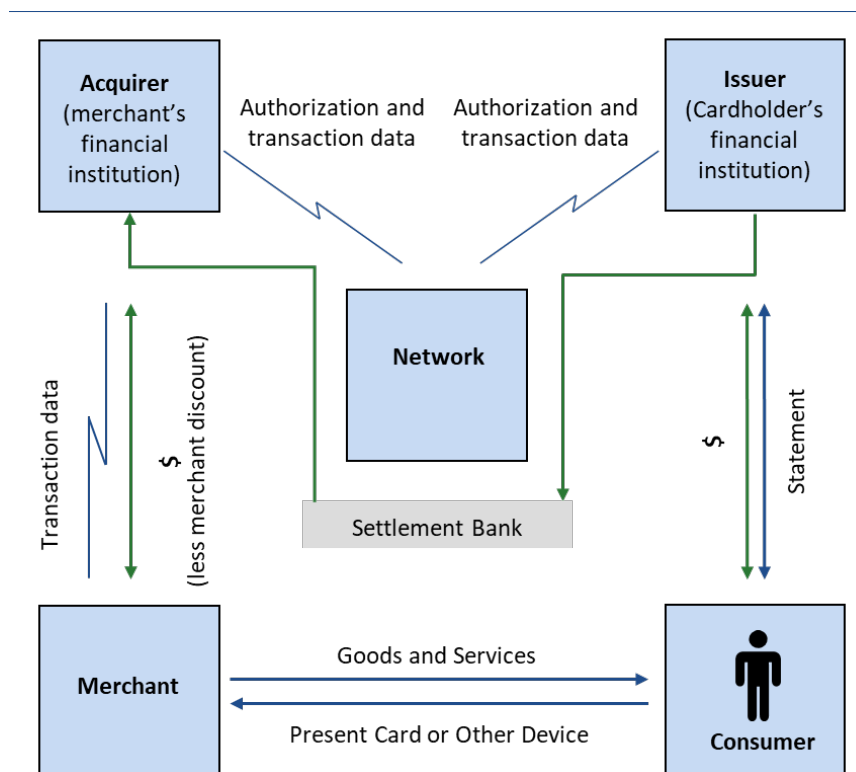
Acquirer (merchant's financial institution)

Authorization and transaction data

Authorization and transaction data

Issuer (Cardholder's financial institution)

Network

Transaction data

$ (less merchant discount)

$

Statement

Settlement Bank

Merchant

Goods and Services

Present Card or Other Device

Consumer